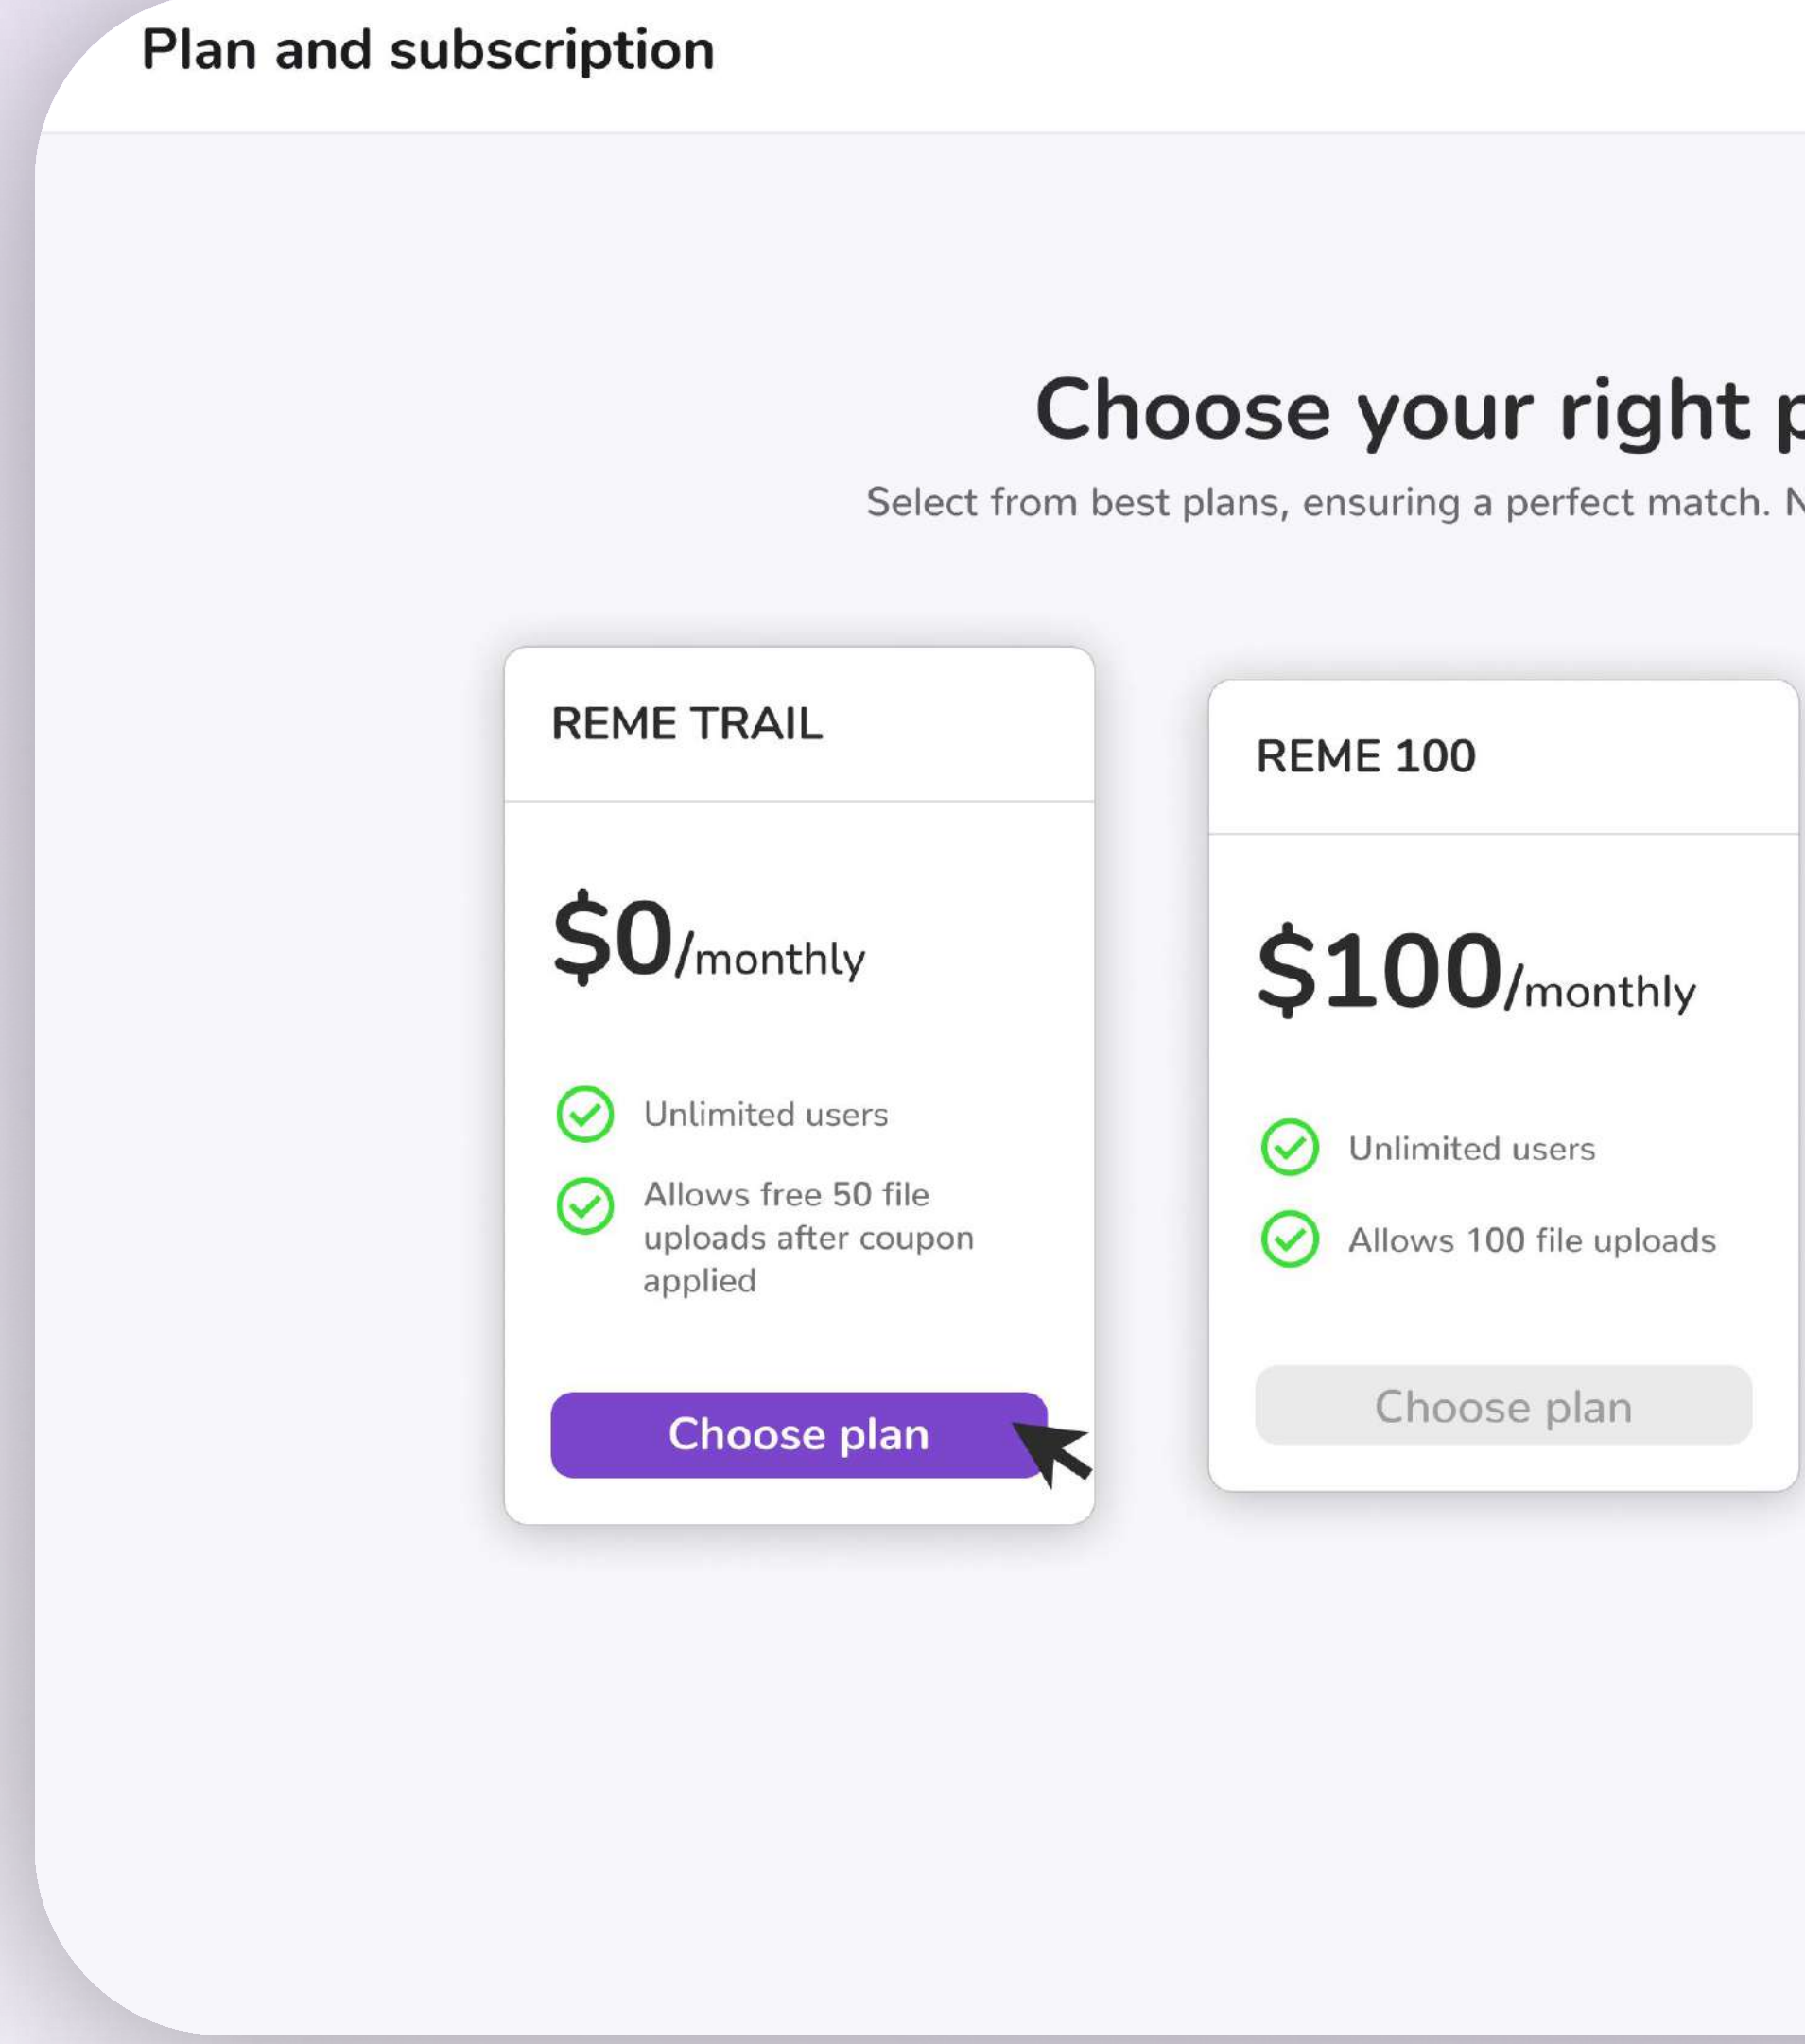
Plan and subscription

Choose your right p

Select from best plans, ensuring a perfect match. N

REME TRAIL

$0/monthly

Unlimited users

Allows free 50 file uploads after coupon applied

Choose plan

REME 100

$100/monthly

Unlimited users

Allows 100 file uploads

Choose plan